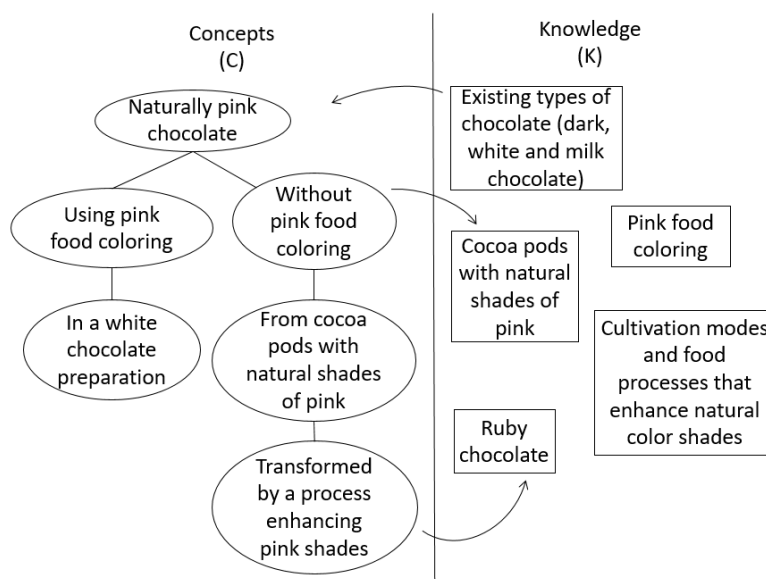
Concepts
(C)

Knowledge
(K)

Naturally pink chocolate

Using pink food coloring

Without pink food coloring

In a white chocolate preparation

From cocoa pods with natural shades of pink

Transformed by a process enhancing pink shades

Existing types of chocolate (dark, white and milk chocolate)

Cocoa pods with natural shades of pink

Pink food coloring

Cultivation modes and food processes that enhance natural color shades

Ruby chocolate